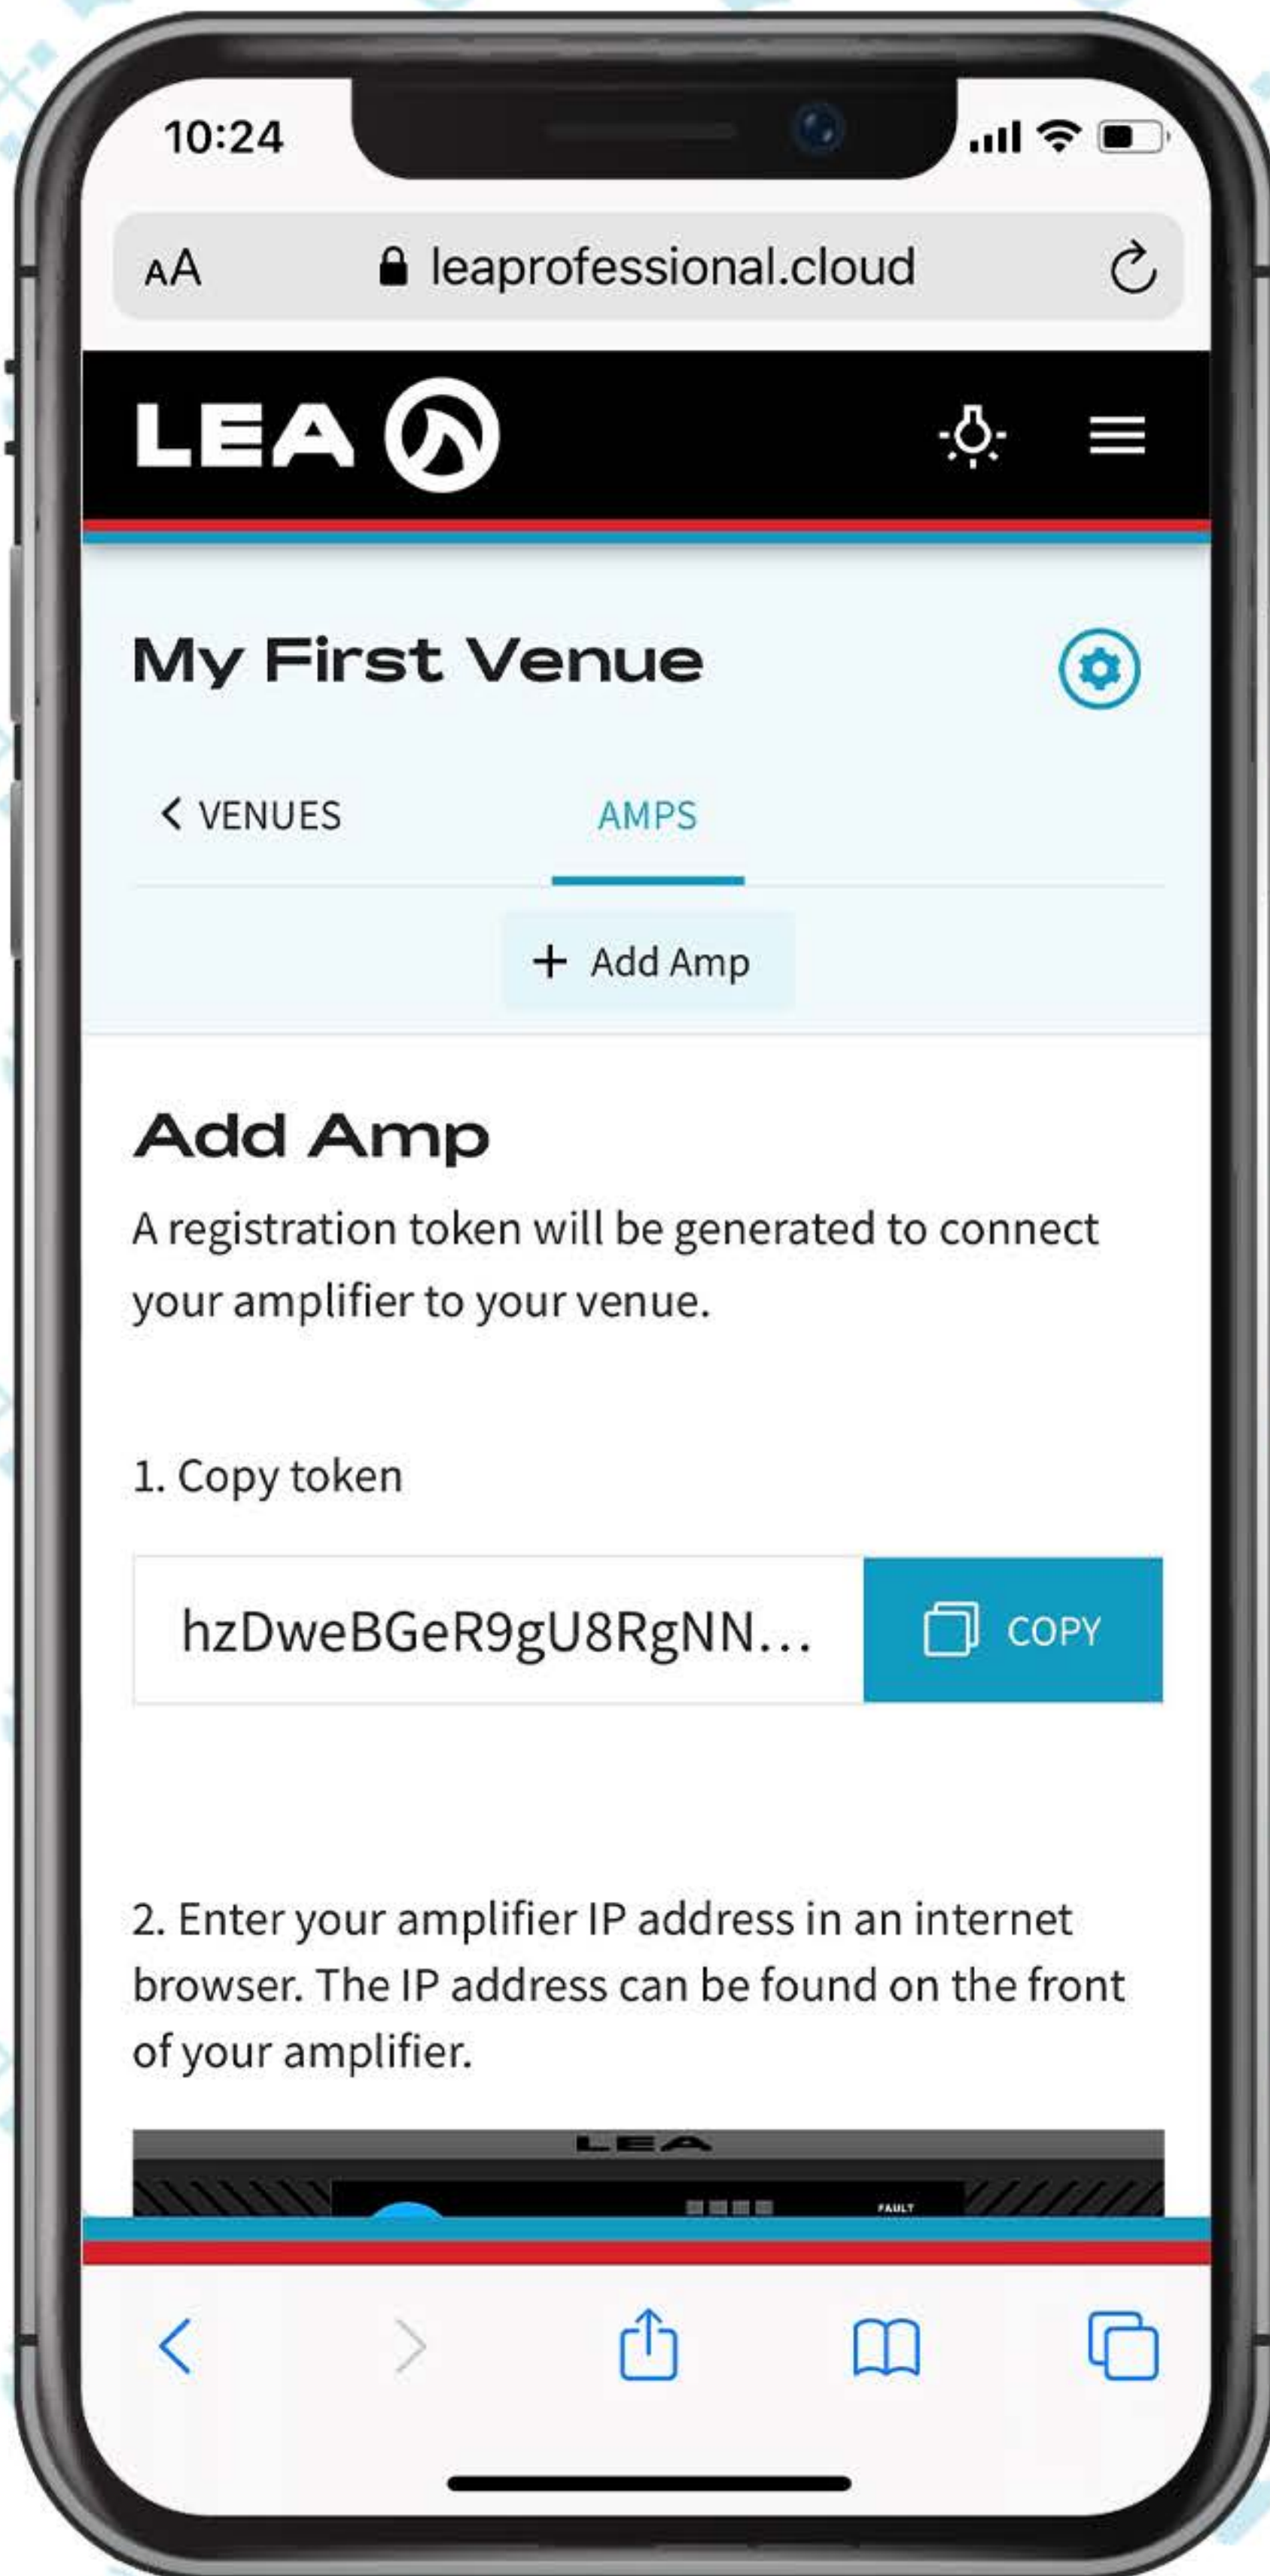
10:24

AA leaprofessional.cloud

LEA

My First Venue

< VENUES AMPS

+ Add Amp

Add Amp

A registration token will be generated to connect your amplifier to your venue.

1. Copy token

hzDweBGeR9gU8RgNN...

COPY

2. Enter your amplifier IP address in an internet browser. The IP address can be found on the front of your amplifier.

LEA

FAULT